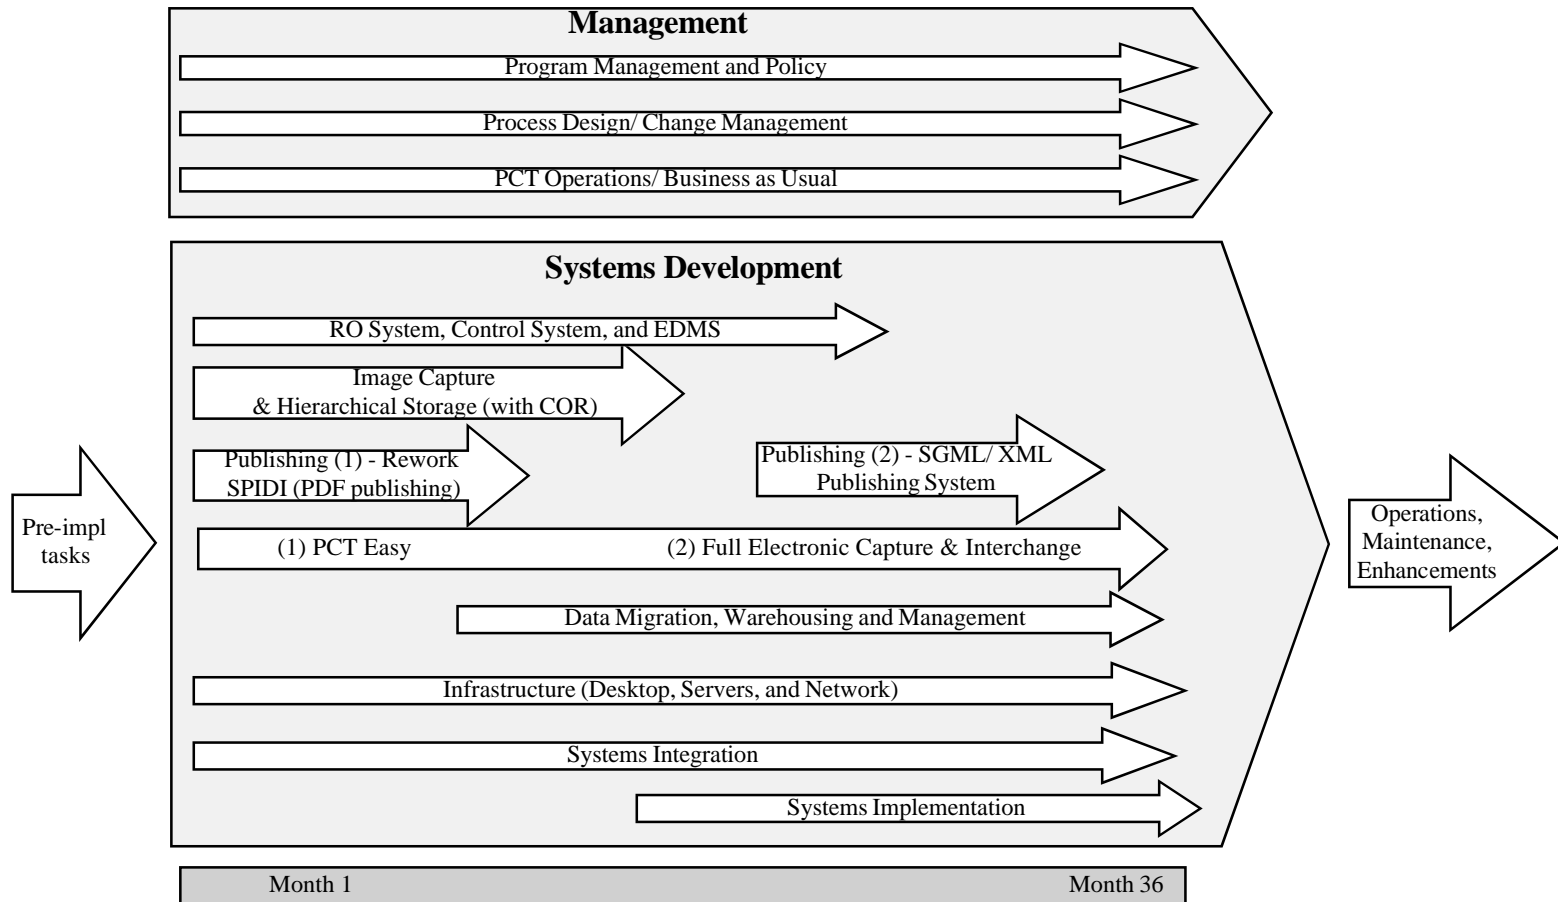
Management

Program Management and Policy

Process Design/ Change Management

PCT Operations/ Business as Usual

Systems Development

RO System, Control System, and EDMS

Image Capture
& Hierarchical Storage (with COR)

Publishing (1) - Rework
SPIDI (PDF publishing)

Publishing (2) - SGML/ XML
Publishing System

Pre-impl
tasks

(1) PCT Easy

(2) Full Electronic Capture & Interchange

Operations,
Maintenance,
Enhancements

Data Migration, Warehousing and Management

Infrastructure (Desktop, Servers, and Network)

Systems Integration

Systems Implementation

Month 1

Month 36